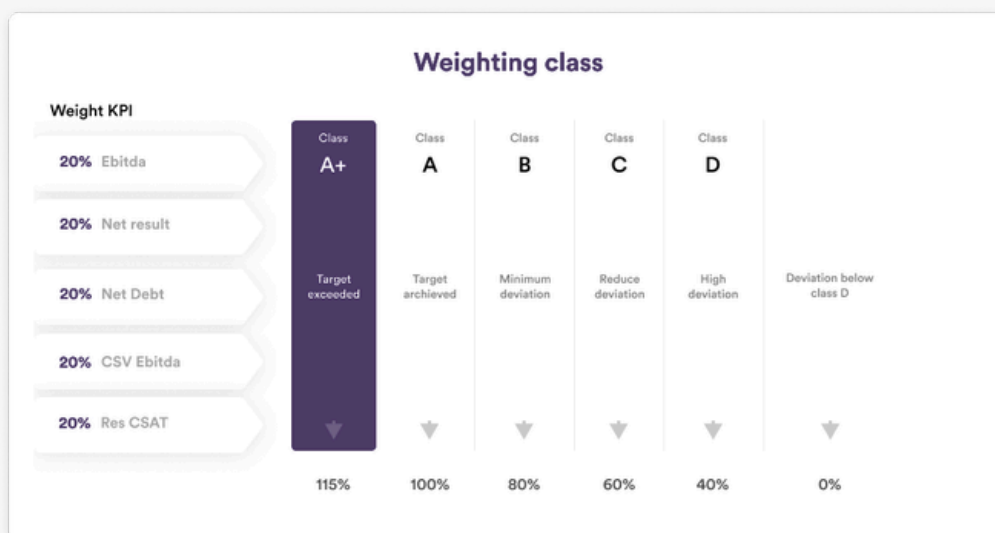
Weighting class

Weight KPI

20% Ebitda

20% Net result

20% Net Debt

20% CSV Ebitda

20% Res CSAT

| Class A+ | Class A | Class B | Class C | Class D | |
|---|---|---|---|---|---|
| Target exceeded | Target archieved | Minimum deviation | Reduce deviation | High deviation | Deviation below class D |
| 115% | 100% | 80% | 60% | 40% | 0% |